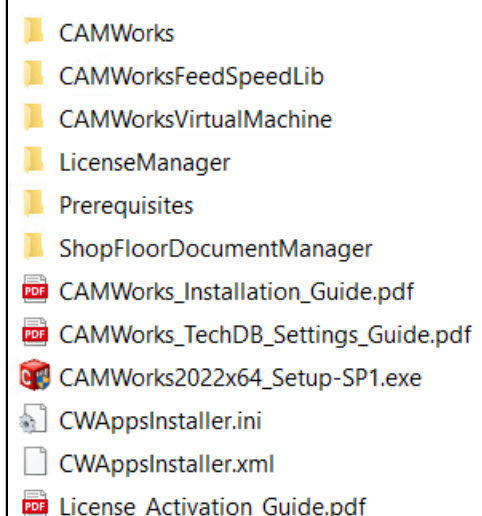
CAMWorks
CAMWorksFeedSpeedLib
CAMWorksVirtualMachine
LicenseManager
Prerequisites
ShopFloorDocumentManager
PDF CAMWorks_Installation_Guide.pdf
PDF CAMWorks_TechDB_Settings_Guide.pdf
CAMWorks2022x64_Setup-SP1.exe
CWAppsInstaller.ini
CWAppsInstaller.xml
PDF License_Activation_Guide.pdf